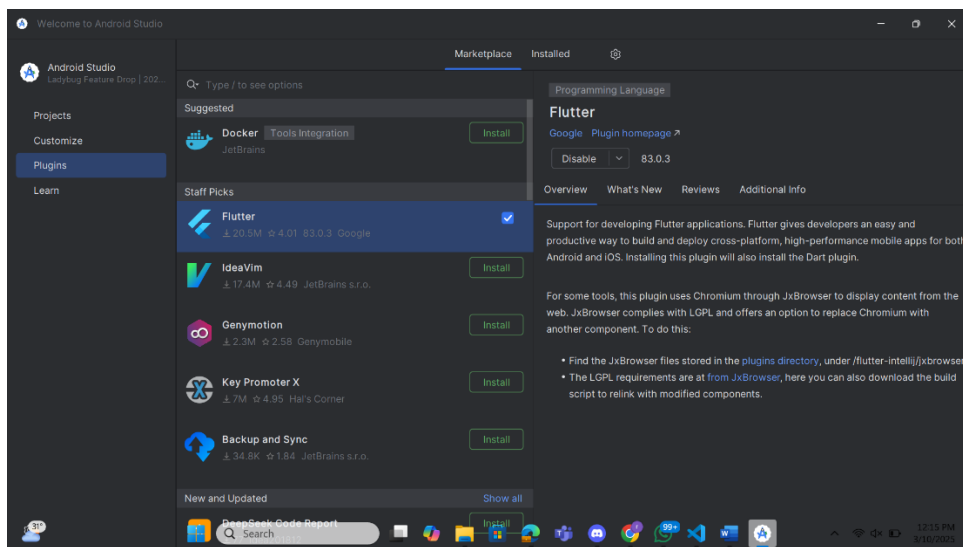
Welcome to Android Studio

Android Studio
Ladybug Feature Drop | 202...

Projects
Customize
Plugins
Learn

Marketplace Installed

Type / to see options

Suggested

Docker Tools Integration
JetBrains
Install

Staff Picks

Flutter
20.5M ☆ 4.01 83.0.3 Google

IdeaVim
17.4M ☆ 4.49 JetBrains s.r.o.
Install

Genymotion
2.3M ☆ 2.58 Genymobile
Install

Key Promoter X
7M ☆ 4.95 Hal's Corner
Install

Backup and Sync
34.8K ☆ 1.84 JetBrains s.r.o.
Install

New and Updated
Show all

DeepSeek Code Report
Install

Programming Language

Flutter

Google Plugin homepage ↗

Disable 83.0.3

Overview What's New Reviews Additional Info

Support for developing Flutter applications. Flutter gives developers an easy and productive way to build and deploy cross-platform, high-performance mobile apps for both Android and iOS. Installing this plugin will also install the Dart plugin.

For some tools, this plugin uses Chromium through JxBrowser to display content from the web. JxBrowser complies with LGPL and offers an option to replace Chromium with another component. To do this:

• Find the JxBrowser files stored in the plugins directory, under /flutter-intellij/jxbrowser
• The LGPL requirements are at from JxBrowser, here you can also download the build script to relink with modified components.

31°

Search

99+

12:15 PM
3/10/2025